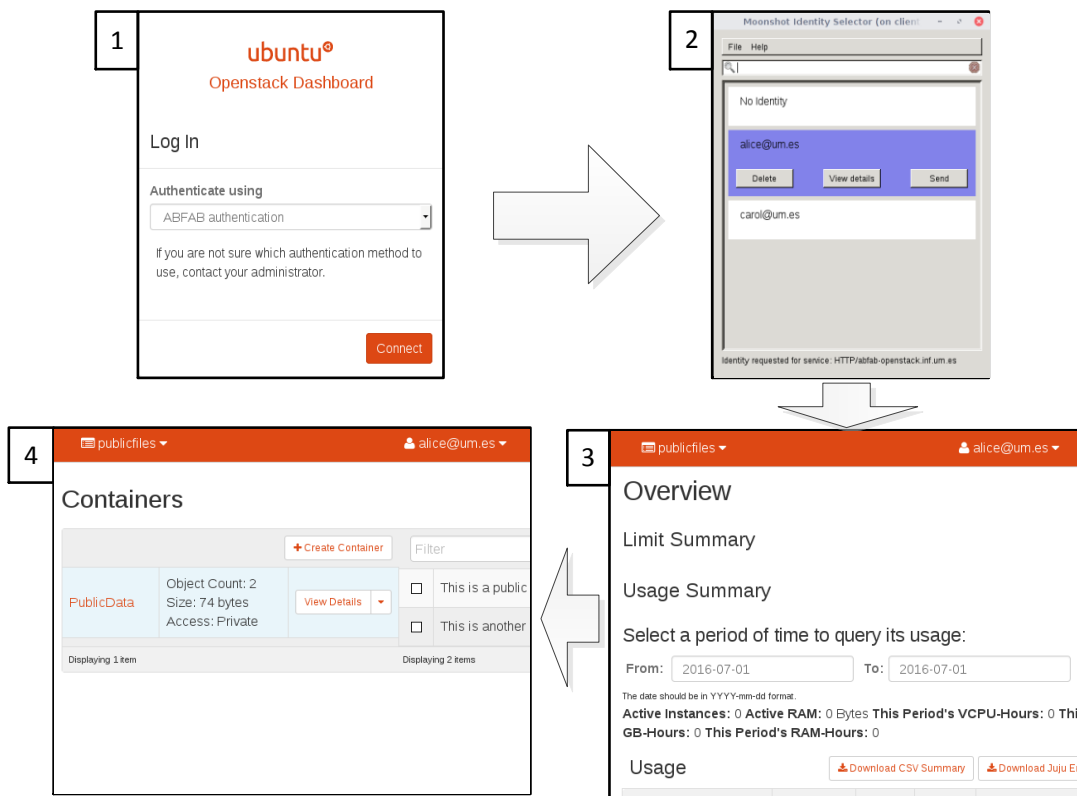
1

ubuntu

Openstack Dashboard

Log In

Authenticate using

ABFAB authentication

If you are not sure which authentication method to use, contact your administrator.

Connect

2

Moonshot Identity Selector (on client

File Help

No Identity

alice@um.es

Delete View details Send

carol@um.es

Identity requested for service: HTTP/abfab-openstack.inf.um.es

3

publicfiles alice@um.es

Overview

Limit Summary

Usage Summary

Select a period of time to query its usage:

From: 2016-07-01 To: 2016-07-01

The date should be in YYYY-mm-dd format.

Active Instances: 0 Active RAM: 0 Bytes This Period's VCPU-Hours: 0 Thi GB-Hours: 0 This Period's RAM-Hours: 0

Usage

Download CSV Summary Download Juju E

4

publicfiles alice@um.es

Containers

+ Create Container

Filter

| PublicData | Object Count: 2 Size: 74 bytes Access: Private | View Details |
|---|---|---|

| | This is a public |
|---|---|
| | This is another |

Displaying 1 item

Displaying 2 items